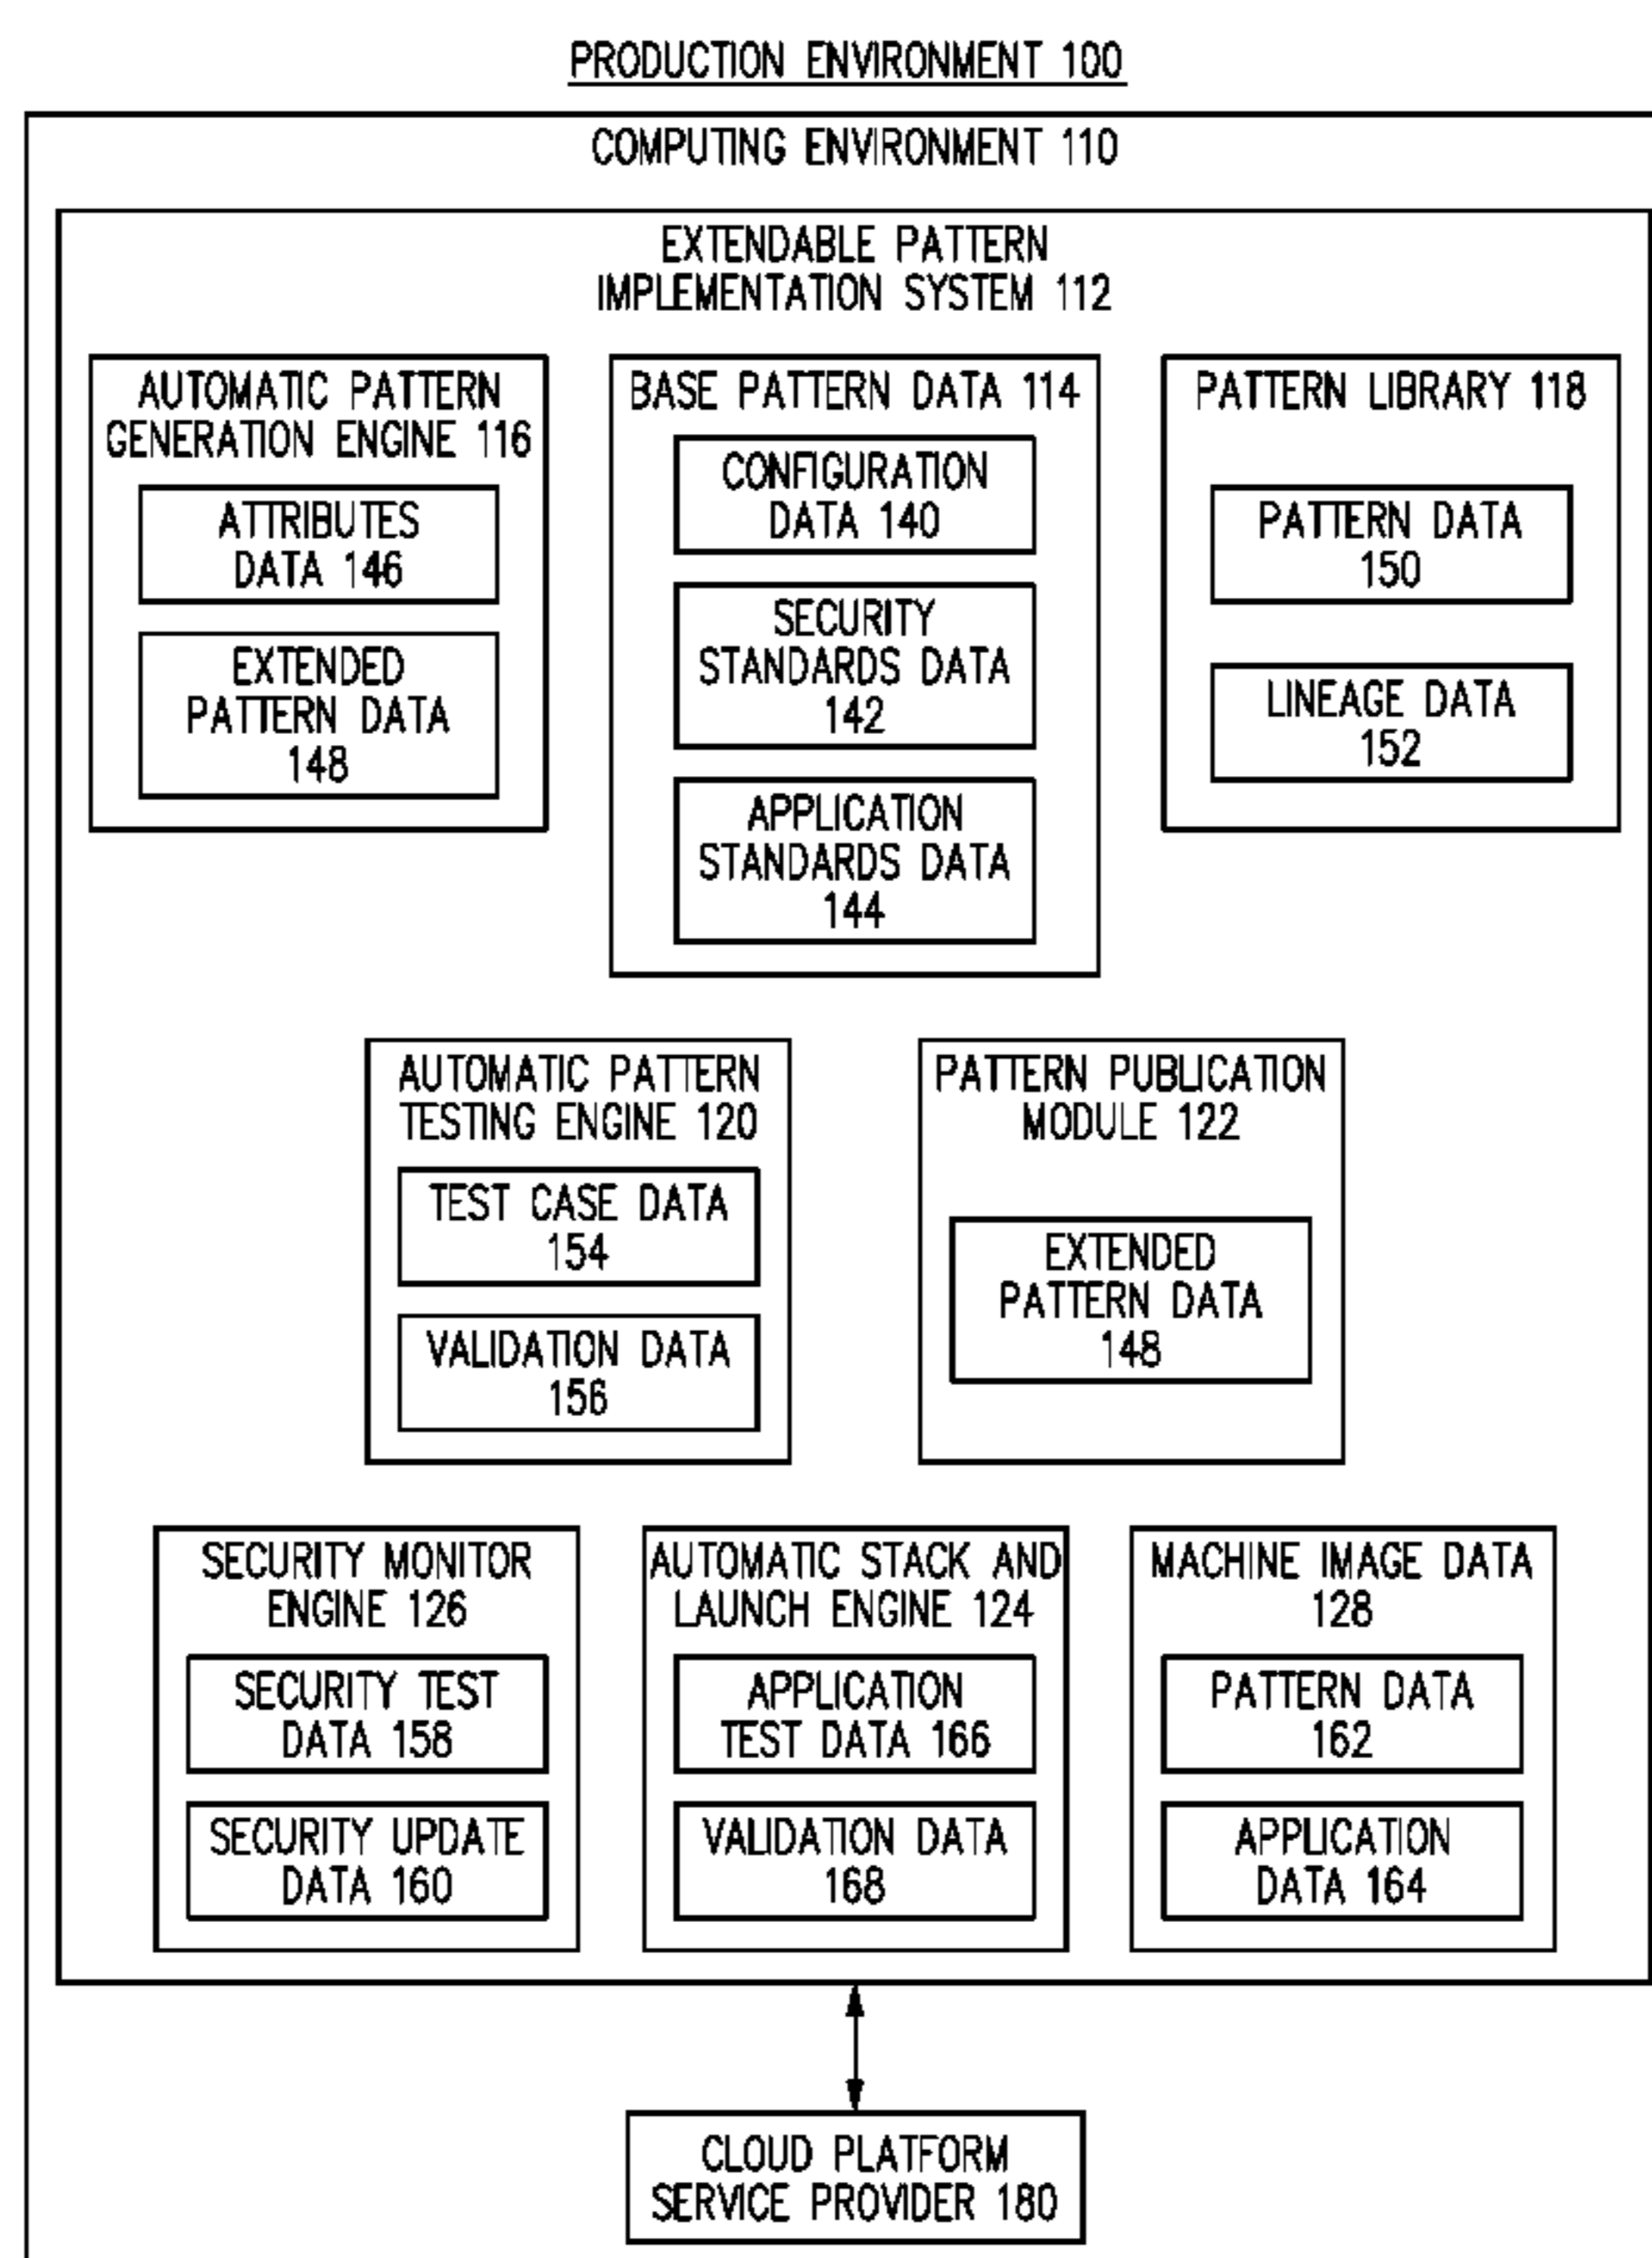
PRODUCTION ENVIRONMENT 100

COMPUTING ENVIRONMENT 110

EXTENDABLE PATTERN IMPLEMENTATION SYSTEM 112

AUTOMATIC PATTERN GENERATION ENGINE 116

ATTRIBUTES DATA 146

EXTENDED PATTERN DATA 148

BASE PATTERN DATA 114

CONFIGURATION DATA 140

SECURITY STANDARDS DATA 142

APPLICATION STANDARDS DATA 144

PATTERN LIBRARY 118

PATTERN DATA 150

LINEAGE DATA 152

AUTOMATIC PATTERN TESTING ENGINE 120

TEST CASE DATA 154

VALIDATION DATA 156

PATTERN PUBLICATION MODULE 122

EXTENDED PATTERN DATA 148

SECURITY MONITOR ENGINE 126

SECURITY TEST DATA 158

SECURITY UPDATE DATA 160

AUTOMATIC STACK AND LAUNCH ENGINE 124

APPLICATION TEST DATA 166

VALIDATION DATA 168

MACHINE IMAGE DATA 128

PATTERN DATA 162

APPLICATION DATA 164

CLOUD PLATFORM SERVICE PROVIDER 180